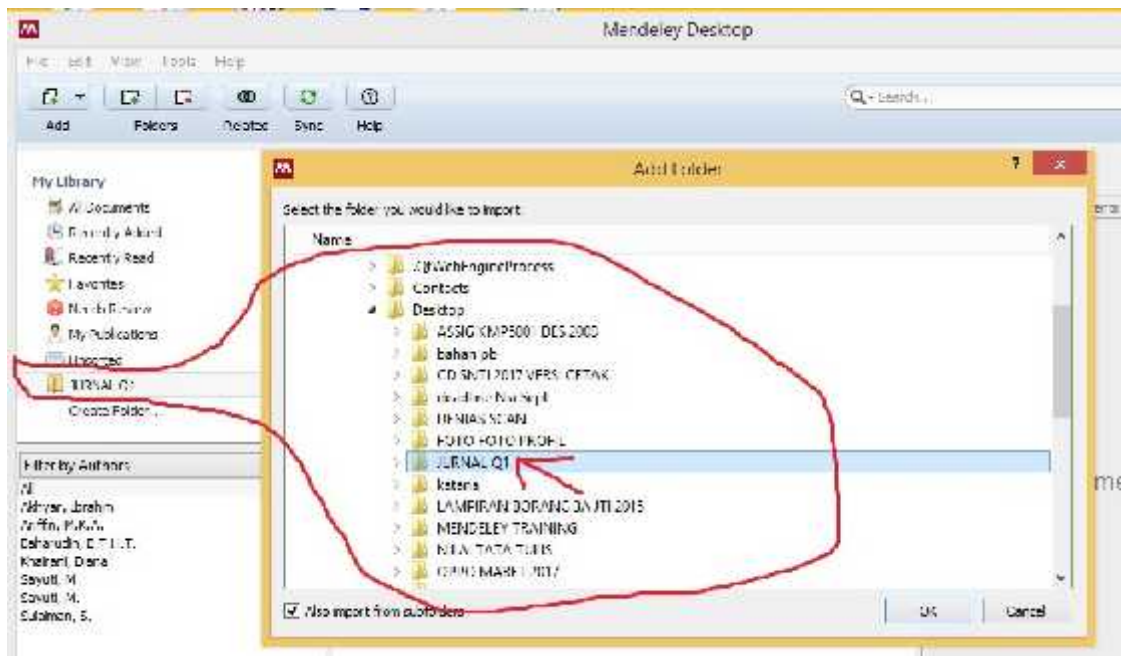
Mendeley Desktop

File Edit View Tools Help

Add Folders Related Sync Help

Q- Search...

My Library
All Documents
Recently Added
Recently Read
Favorites
Needs Review
My Publications
Unsorted
JURNAL Q1
Create Folder...

Filter by Authors
Al
Aldiyan, Ibrahim
Ariffin, M.K.A.
Baharudin, B.T.H.T.
Khairani, Diana
Sayuti, M
Sayuti, M.
Sulaiman, S.

Add Folder

Select the folder you would like to import:

Name
AjWebEngineProcess
Contacts
Desktop
ASSIG KMP5001 DES 2003
bahan pb
CD SNTI 2017 VERS CETAK
deadline Naskah
DENIAS SCAN
FOTO FOTO PROFIL
JURNAL Q1
kateria
LAMPIRAN BORANG DAJTI 2015
MENDELEY TRAINING
NILAI TATA TULIS
OPINI MARET 2017

Also import from subfolders

OK Cancel

me